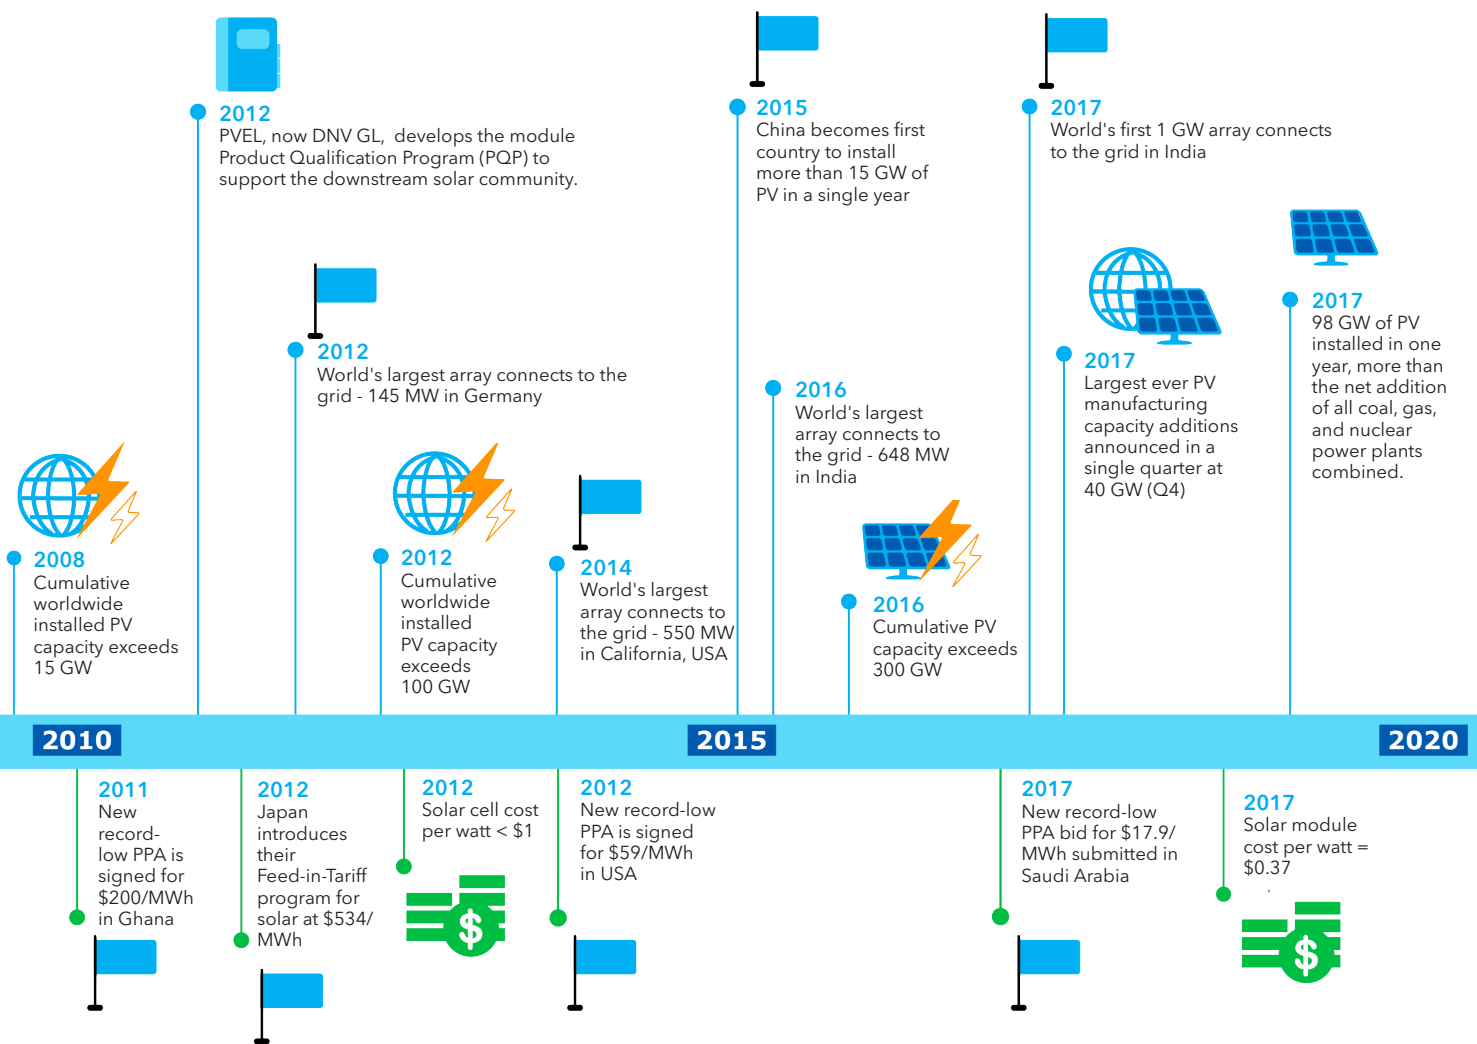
2012
PVEL, now DNV GL, develops the module Product Qualification Program (PQP) to support the downstream solar community.

2015
China becomes first country to install more than 15 GW of PV in a single year

2017
World's first 1 GW array connects to the grid in India

2012
World's largest array connects to the grid - 145 MW in Germany

2016
World's largest array connects to the grid - 648 MW in India

2017
Largest ever PV manufacturing capacity additions announced in a single quarter at 40 GW (Q4)

2017
98 GW of PV installed in one year, more than the net addition of all coal, gas, and nuclear power plants combined.

2008
Cumulative worldwide installed PV capacity exceeds 15 GW

2012
Cumulative worldwide installed PV capacity exceeds 100 GW

2014
World's largest array connects to the grid - 550 MW in California, USA

2016
Cumulative PV capacity exceeds 300 GW

2010

2015

2020

2011
New record-low PPA is signed for $200/MWh in Ghana

2012
Japan introduces their Feed-in-Tariff program for solar at $534/ MWh

2012
Solar cell cost per watt < $1

2012
New record-low PPA is signed for $59/MWh in USA

2017
New record-low PPA bid for $17.9/ MWh submitted in Saudi Arabia

2017
Solar module cost per watt = $0.37